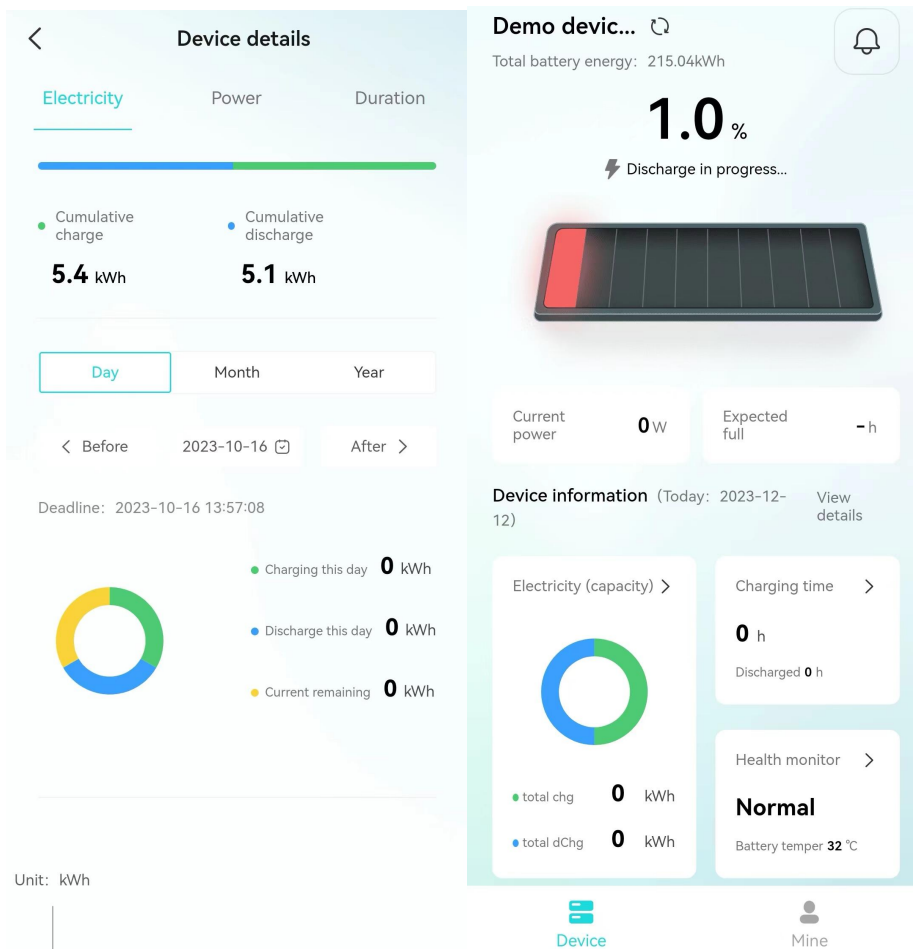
<

Device details

Electricity

Power

Duration

Cumulative charge

Cumulative discharge

5.4 kWh

5.1 kWh

Day

Month

Year

< Before

2023-10-16

After >

Deadline: 2023-10-16 13:57:08

Charging this day 0 kWh

Discharge this day 0 kWh

Current remaining 0 kWh

Unit: kWh

Demo devic...

Total battery energy: 215.04kWh

1.0 %

Discharge in progress...

Current power 0 W

Expected full - h

Device information (Today: 2023-12-12)

View details

Electricity (capacity) >

total chg 0 kWh

total dChg 0 kWh

Charging time >

0 h

Discharged 0 h

Health monitor >

Normal

Battery temper 32 ℃

Device

Mine